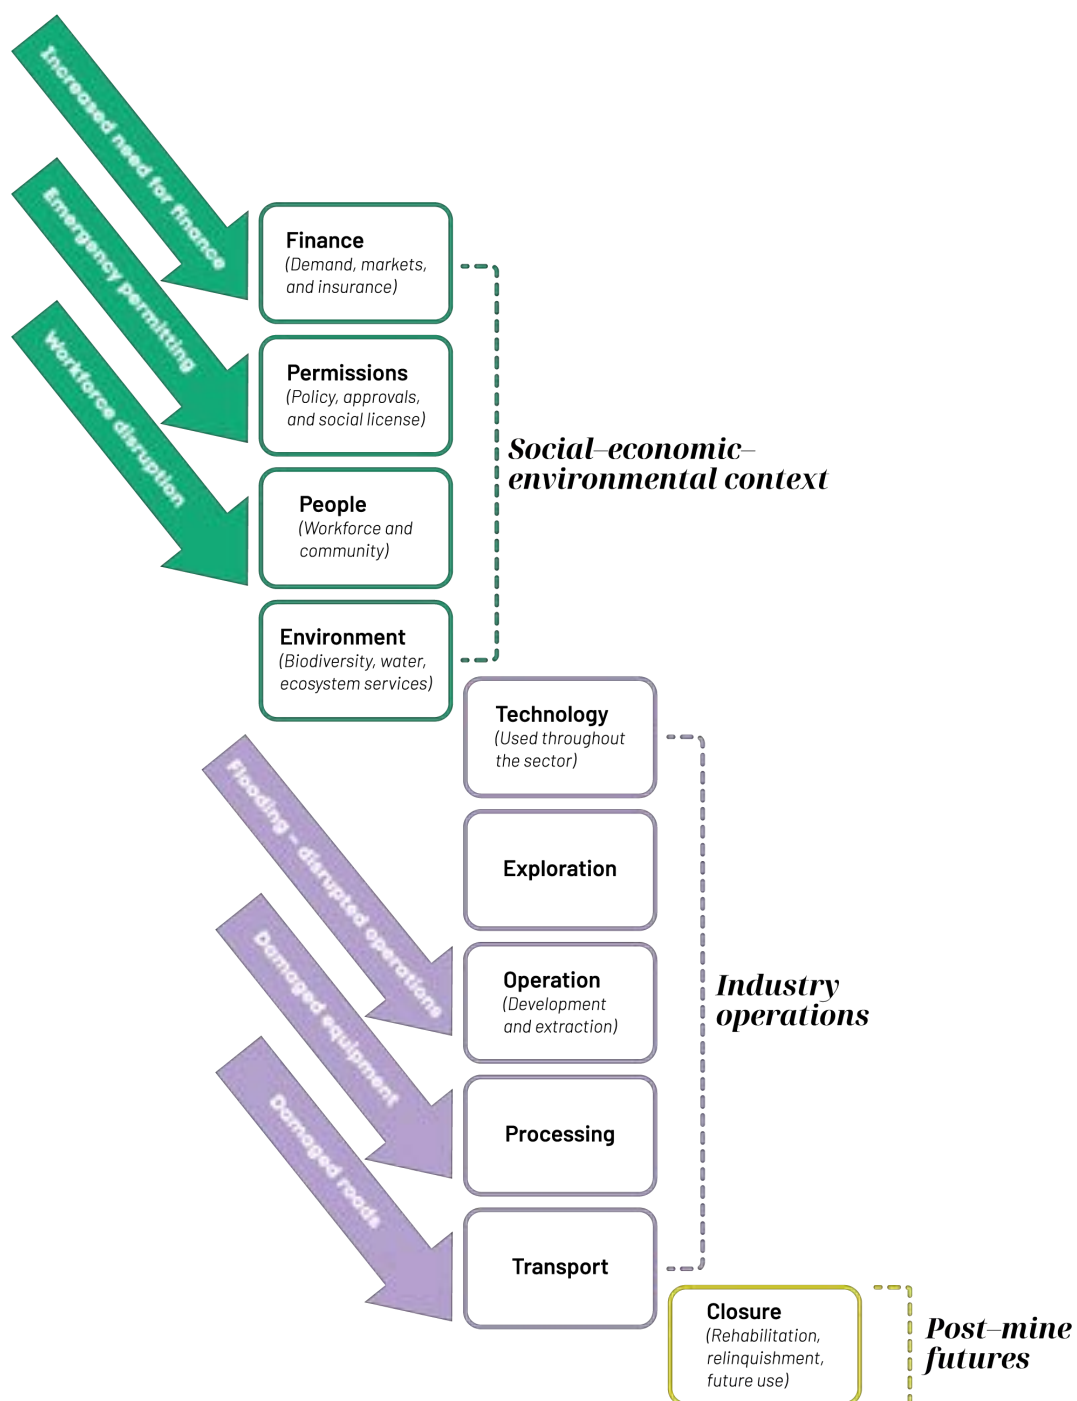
Increased need for finance

Emergency permitting

Workforce disruption

Finance
(Demand, markets, and insurance)

Permissions
(Policy, approvals, and social license)

People
(Workforce and community)

Environment
(Biodiversity, water, ecosystem services)

Social–economic–environmental context

Technology
(Used throughout the sector)

Flooding – disrupted operations

Exploration

Damaged equipment

Operation
(Development and extraction)

Industry operations

Damaged roads

Processing

Transport

Closure
(Rehabilitation, relinquishment, future use)

Post–mine futures